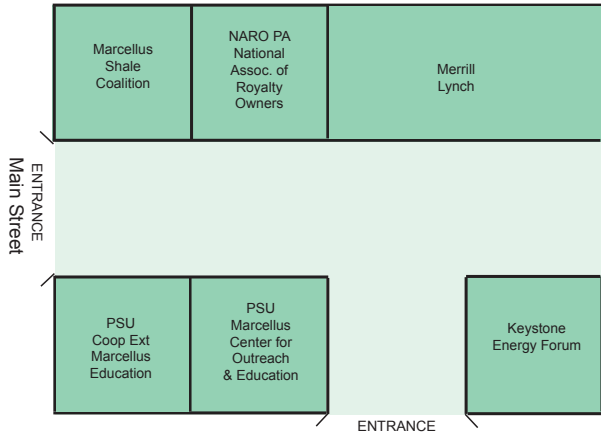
Marcellus Shale Coalition

NARO PA National Assoc. of Royalty Owners

Merrill Lynch

ENTRANCE
Main Street

PSU Coop Ext Marcellus Education

PSU Marcellus Center for Outreach & Education

Keystone Energy Forum

ENTRANCE